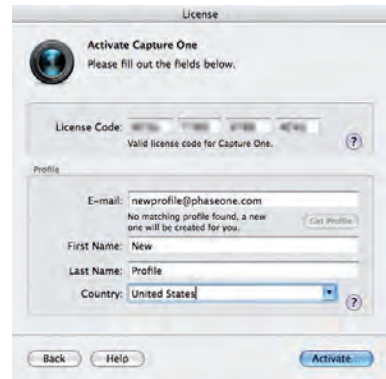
License

Activate Capture One
Please fill out the fields below.

License Code: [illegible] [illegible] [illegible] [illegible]
Valid license code for Capture One.
?

Profile

E-mail: newprofile@phaseone.com
No matching profile found, a new one will be created for you.
Get Profile

First Name: New
Last Name: Profile
Country: United States
?

Back
Help
Activate